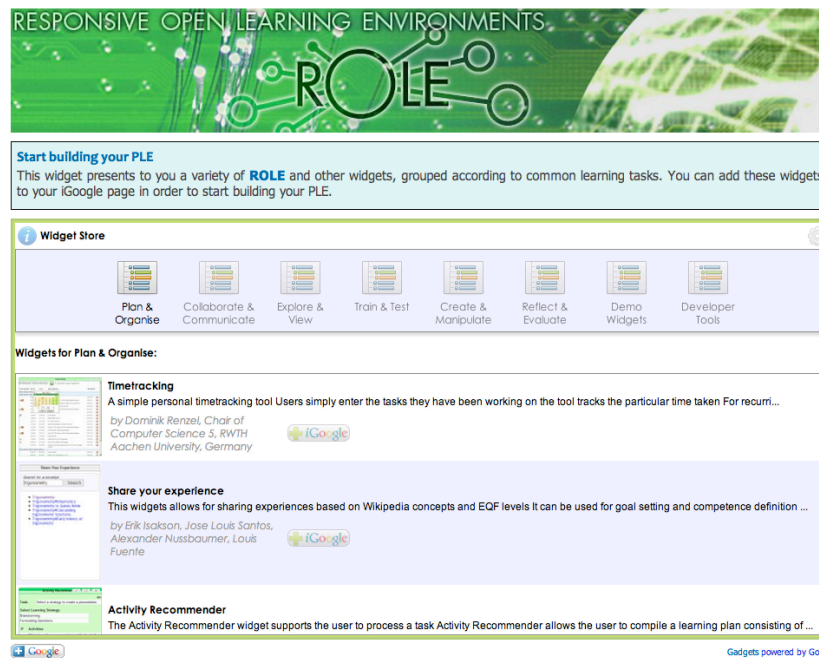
RESPONSIVE OPEN LEARNING ENVIRONMENTS

ROLE

Start building your PLE

This widget presents to you a variety of ROLE and other widgets, grouped according to common learning tasks. You can add these widgets to your iGoogle page in order to start building your PLE.

Widget Store

Plan & Organise

Collaborate & Communicate

Explore & View

Train & Test

Create & Manipulate

Reflect & Evaluate

Demo Widgets

Developer Tools

Widgets for Plan & Organise:

Timetracking

A simple personal timetracking tool Users simply enter the tasks they have been working on the tool tracks the particular time taken For recurri...

by Dominik Renzel, Chair of Computer Science 5, RWTH Aachen University, Germany

+ iGoogle

Share your experience

This widgets allows for sharing experiences based on Wikipedia concepts and EQF levels It can be used for goal setting and competence definition ...

by Erik Isakson, Jose Louis Santos, Alexander Nussbaumer, Louis Fuente

+ iGoogle

Activity Recommender

The Activity Recommender widget supports the user to process a task Activity Recommender allows the user to compile a learning plan consisting of ...

+ Google

Gadgets powered by Go